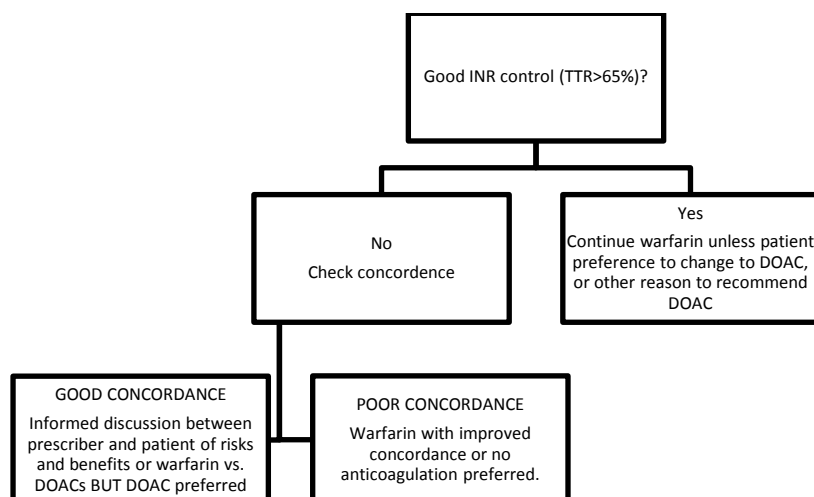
Good INR control (TTR>65%)?

No

Check concordence

Yes

Continue warfarin unless patient preference to change to DOAC, or other reason to recommend DOAC

GOOD CONCORDANCE

Informed discussion between prescriber and patient of risks and benefits or warfarin vs. DOACs BUT DOAC preferred

POOR CONCORDANCE

Warfarin with improved concordance or no anticoagulation preferred.